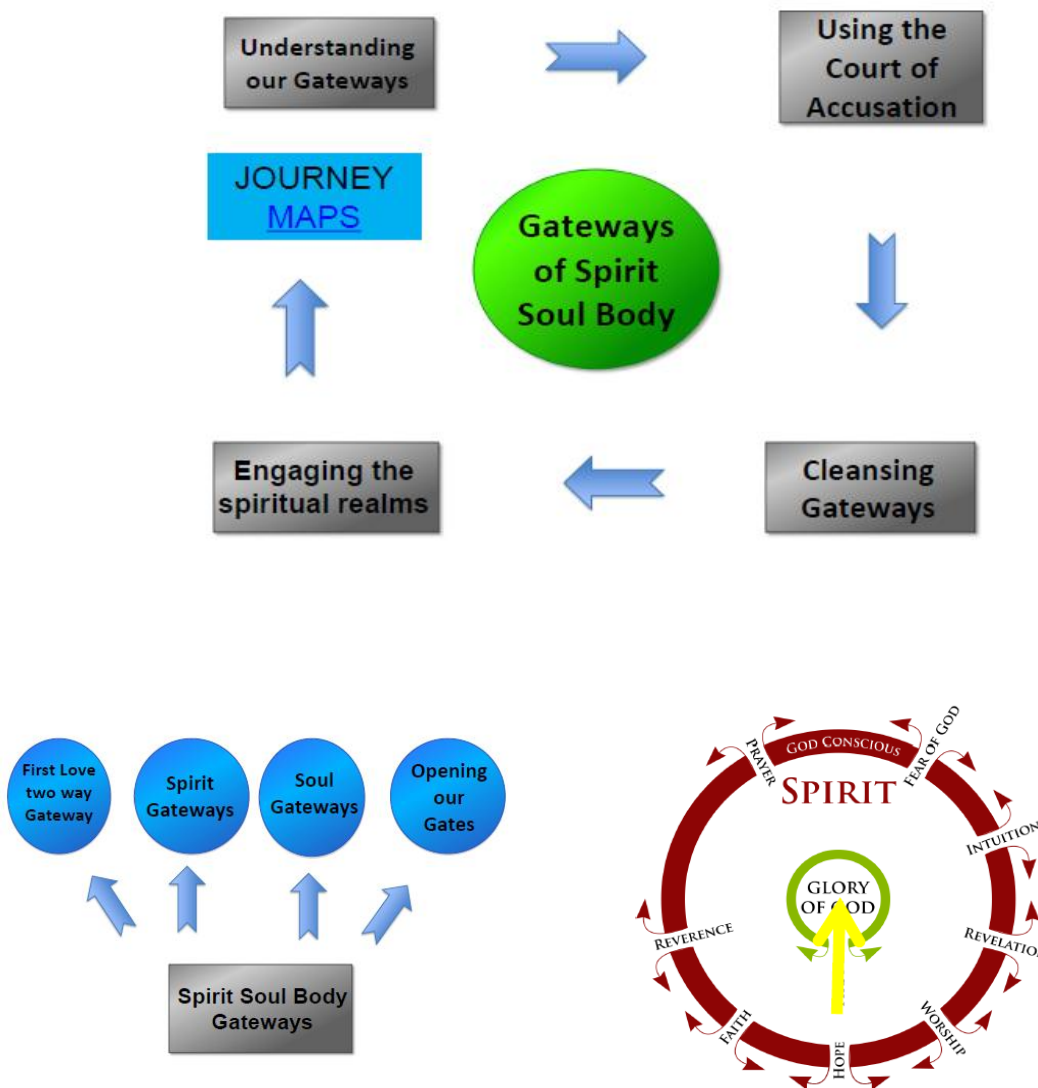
Understanding our Gateways

Using the Court of Accusation

JOURNEY MAPS

Gateways of Spirit Soul Body

Engaging the spiritual realms

Cleansing Gateways

First Love two way Gateway

Spirit Gateways

Soul Gateways

Opening our Gates

Spirit Soul Body Gateways

GOD CONSCIOUS

PRAYER

FEAR OF GOD

SPIRIT

INTUITION

REVELATION

GLORY OF GOD

REVERENCE

FAITH

HOPE

WORSHIP